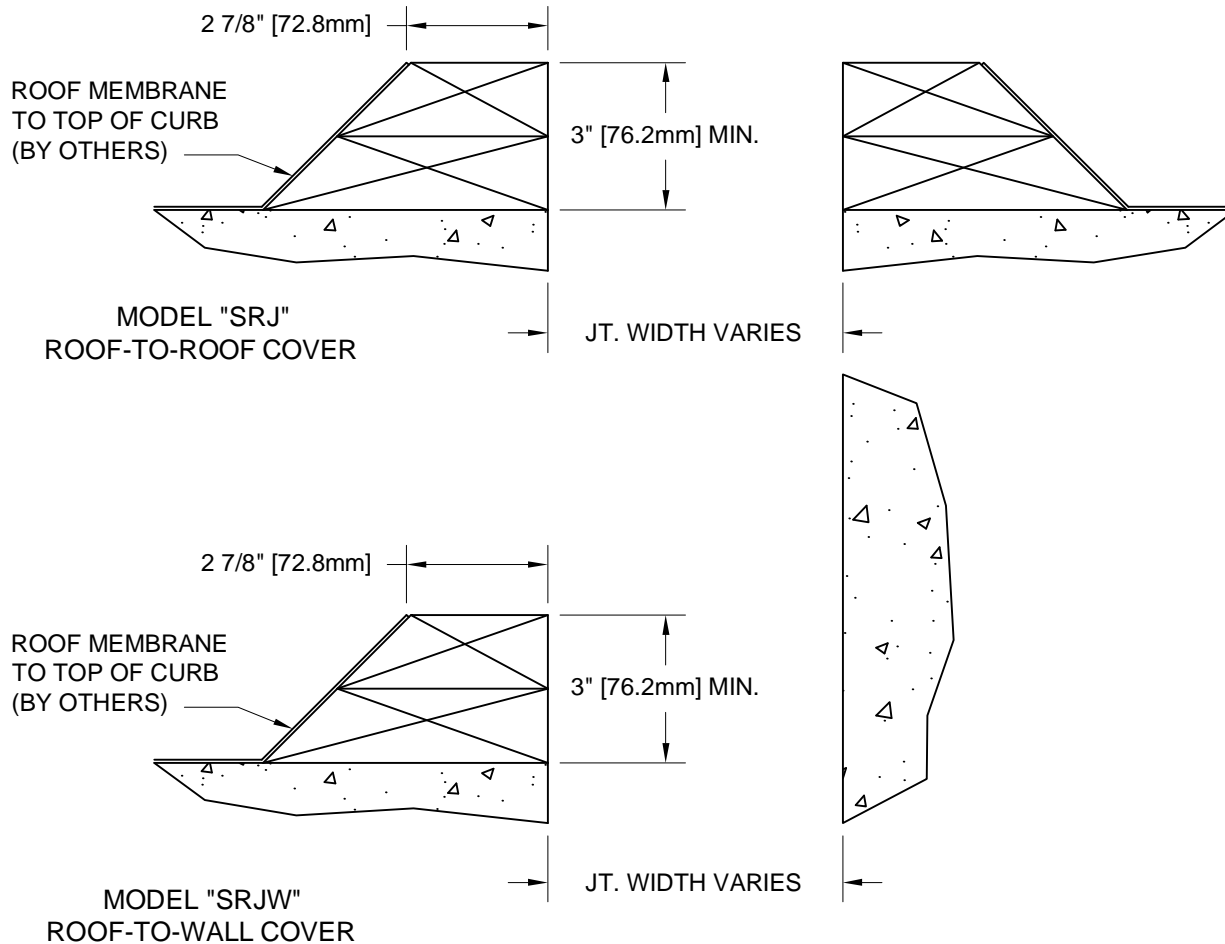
2 7/8" [72.8mm]

ROOF MEMBRANE
TO TOP OF CURB
(BY OTHERS)

3" [76.2mm] MIN.

MODEL "SRJ"
ROOF-TO-ROOF COVER

JT. WIDTH VARIES

2 7/8" [72.8mm]

ROOF MEMBRANE
TO TOP OF CURB
(BY OTHERS)

3" [76.2mm] MIN.

MODEL "SRJW"
ROOF-TO-WALL COVER

JT. WIDTH VARIES